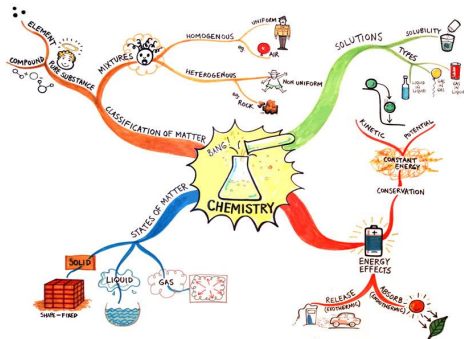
ELEMENT
COMPOUND
PURE SUBSTANCE
MIXTURES
HOMOGENOUS
UNIFORM
eg.
AIR
HETEROGENOUS
NON UNIFORM
eg.
ROCK
CLASSIFICATION OF MATTER
BANG!
CHEMISTRY
SOLUTIONS
SOLUBILITY
TYPES
LIQUID IN LIQUID
GAS IN LIQUID
KINETIC
POTENTIAL
CONSTANT ENERGY
CONSERVATION
STATES OF MATTER
SOLID
LIQUID
GAS
SHAPE - FIXED
ENERGY EFFECTS
RELEASE (EXOTHERMIC)
ABSORB (ENDOTHERMIC)